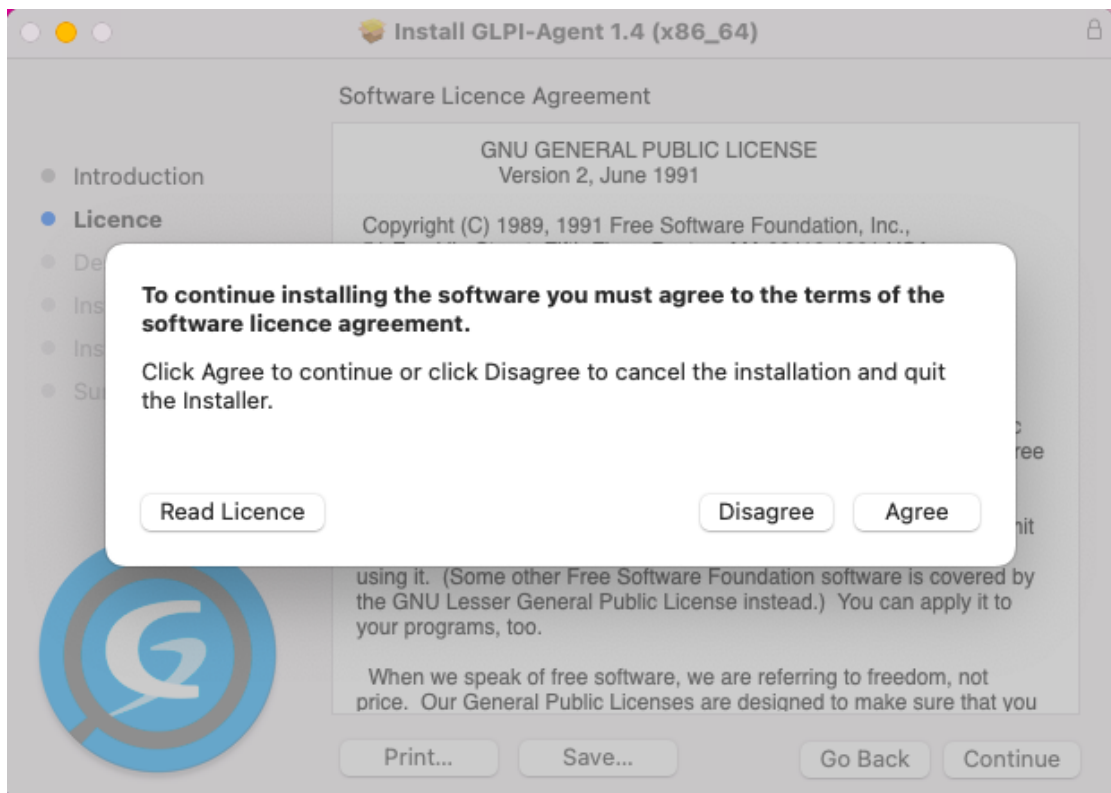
Install GLPI-Agent 1.4 (x86_64)

Software Licence Agreement

Introduction
Licence
De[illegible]
Ins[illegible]
Ins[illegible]
Su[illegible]

GNU GENERAL PUBLIC LICENSE
Version 2, June 1991

Copyright (C) 1989, 1991 Free Software Foundation, Inc.,

To continue installing the software you must agree to the terms of the software licence agreement.

Click Agree to continue or click Disagree to cancel the installation and quit the Installer.

Read Licence

Disagree

Agree

using it. (Some other Free Software Foundation software is covered by the GNU Lesser General Public License instead.) You can apply it to your programs, too.

When we speak of free software, we are referring to freedom, not price. Our General Public Licenses are designed to make sure that you

Print...

Save...

Go Back

Continue